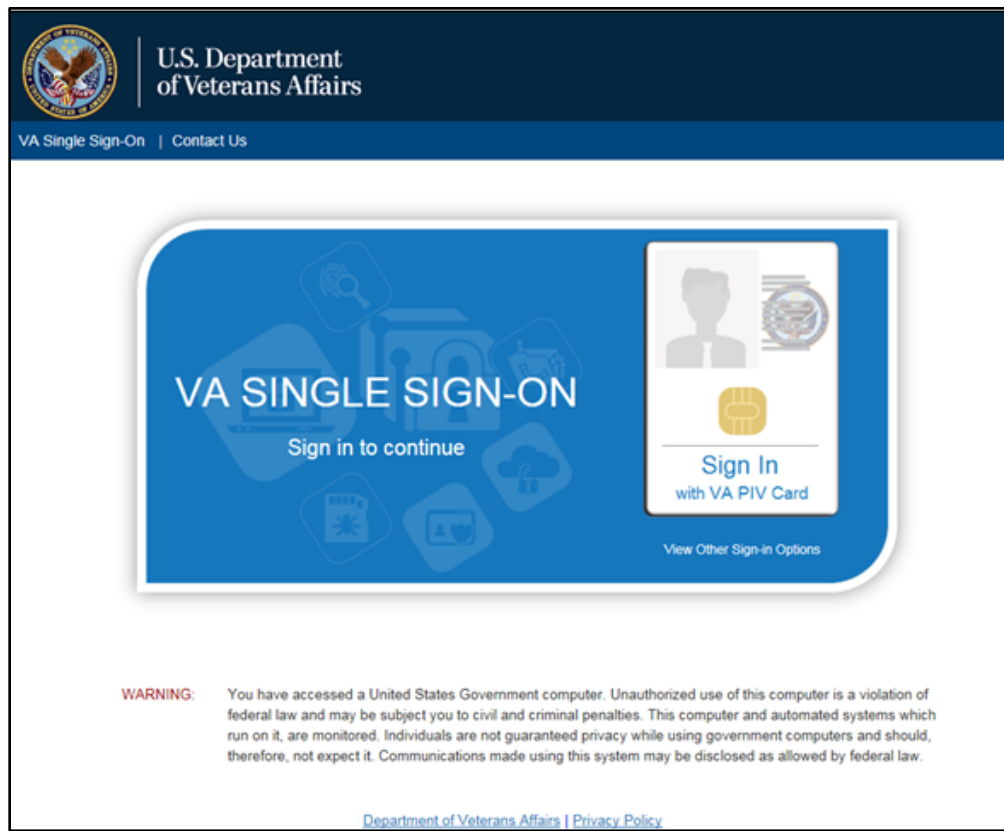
U.S. Department of Veterans Affairs

VA Single Sign-On | Contact Us

VA SINGLE SIGN-ON

Sign in to continue

Sign In
with VA PIV Card

View Other Sign-in Options

WARNING: You have accessed a United States Government computer. Unauthorized use of this computer is a violation of federal law and may be subject you to civil and criminal penalties. This computer and automated systems which run on it, are monitored. Individuals are not guaranteed privacy while using government computers and should, therefore, not expect it. Communications made using this system may be disclosed as allowed by federal law.

Department of Veterans Affairs | Privacy Policy